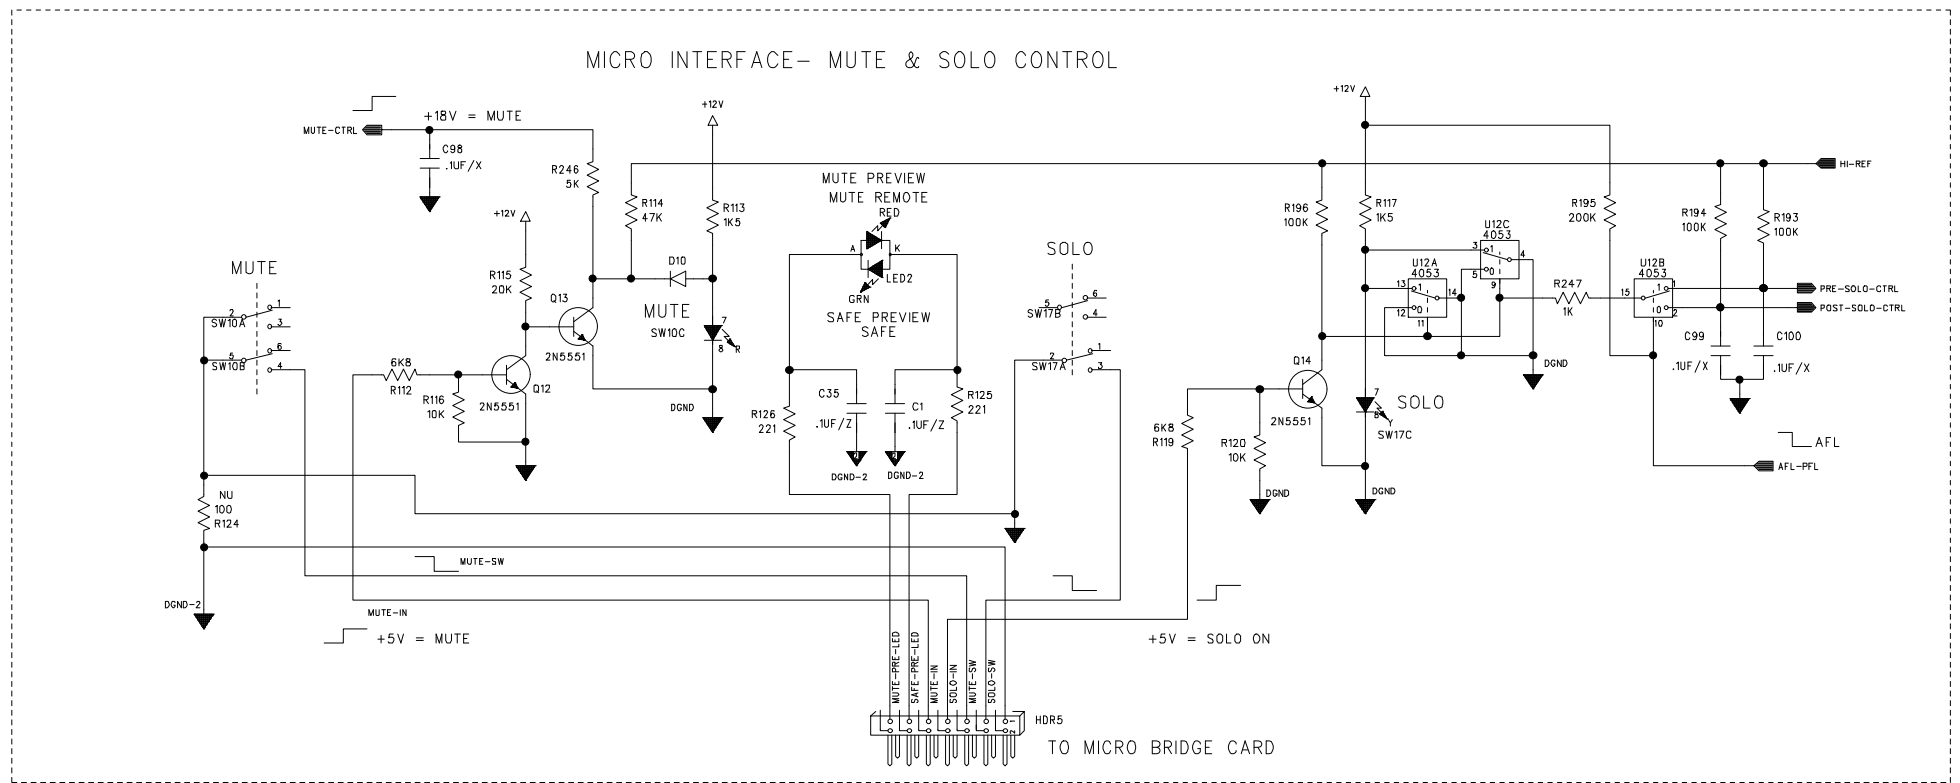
MICRO INTERFACE– MUTE & SOLO CONTROL

+18V = MUTE

MUTE-CTRL

C98
.1UF/X

R246
5K

+12V

R114
47K

R113
1K5

MUTE PREVIEW
MUTE REMOTE
RED

A K
LED2
GRN

SAFE PREVIEW
SAFE

+12V

R115
20K

Q13

2N5551

D10

MUTE
SW10C

7
8 R

DGND

MUTE

2 1
SW10A 3
5 6
SW10B 4

6K8
R112

R116
10K

Q12
2N5551

C35
.1UF/Z

C1
.1UF/Z

R126
221

R125
221

DGND-2 DGND-2

SOLO

5 6
SW17B 4
2 1
SW17A 3

NU
100
R124

DGND-2

MUTE-SW

MUTE-IN

+5V = MUTE

MUTE-PRE-LED
SAFE-PRE-LED
MUTE-IN
SOLO-IN
MUTE-SW
SOLO-SW

HDR5

TO MICRO BRIDGE CARD

+12V

R196
100K

R117
1K5

U12C
4053

U12A
4053

3 1 4
5 0
13 1 14
12 0
11
9

R247
1K

R195
200K

U12B
4053

15 1
0 2
10

R194
100K

R193
100K

HI-REF

PRE-SOLO-CTRL

POST-SOLO-CTRL

C99
.1UF/X

C100
.1UF/X

DGND

Q14
2N5551

6K8
R119

R120
10K

DGND

7
8
SW17C

SOLO

DGND

AFL

AFL-PFL

+5V = SOLO ON